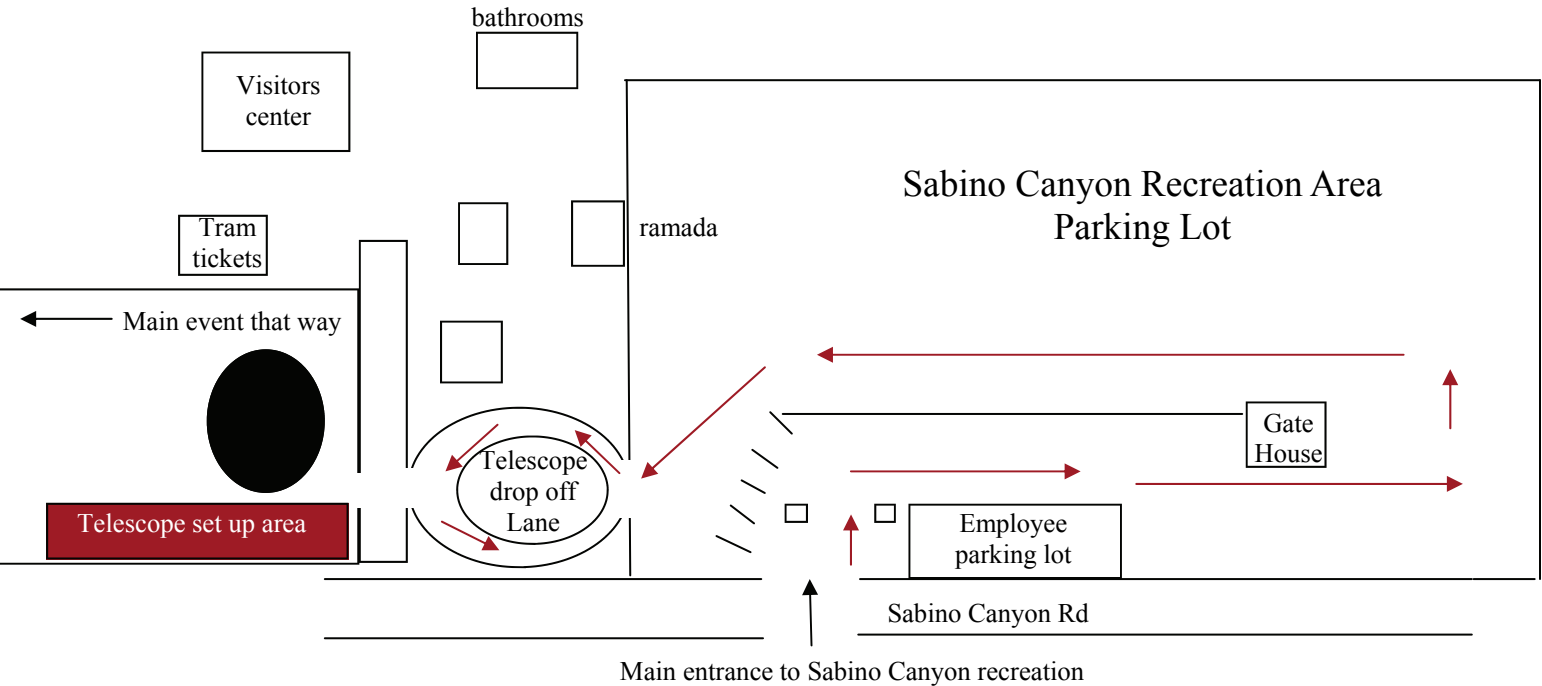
bathrooms

Visitors center

Sabino Canyon Recreation Area Parking Lot

Tram tickets

ramada

Main event that way

Gate House

Telescope drop off Lane

Telescope set up area

Employee parking lot

Sabino Canyon Rd

Main entrance to Sabino Canyon recreation